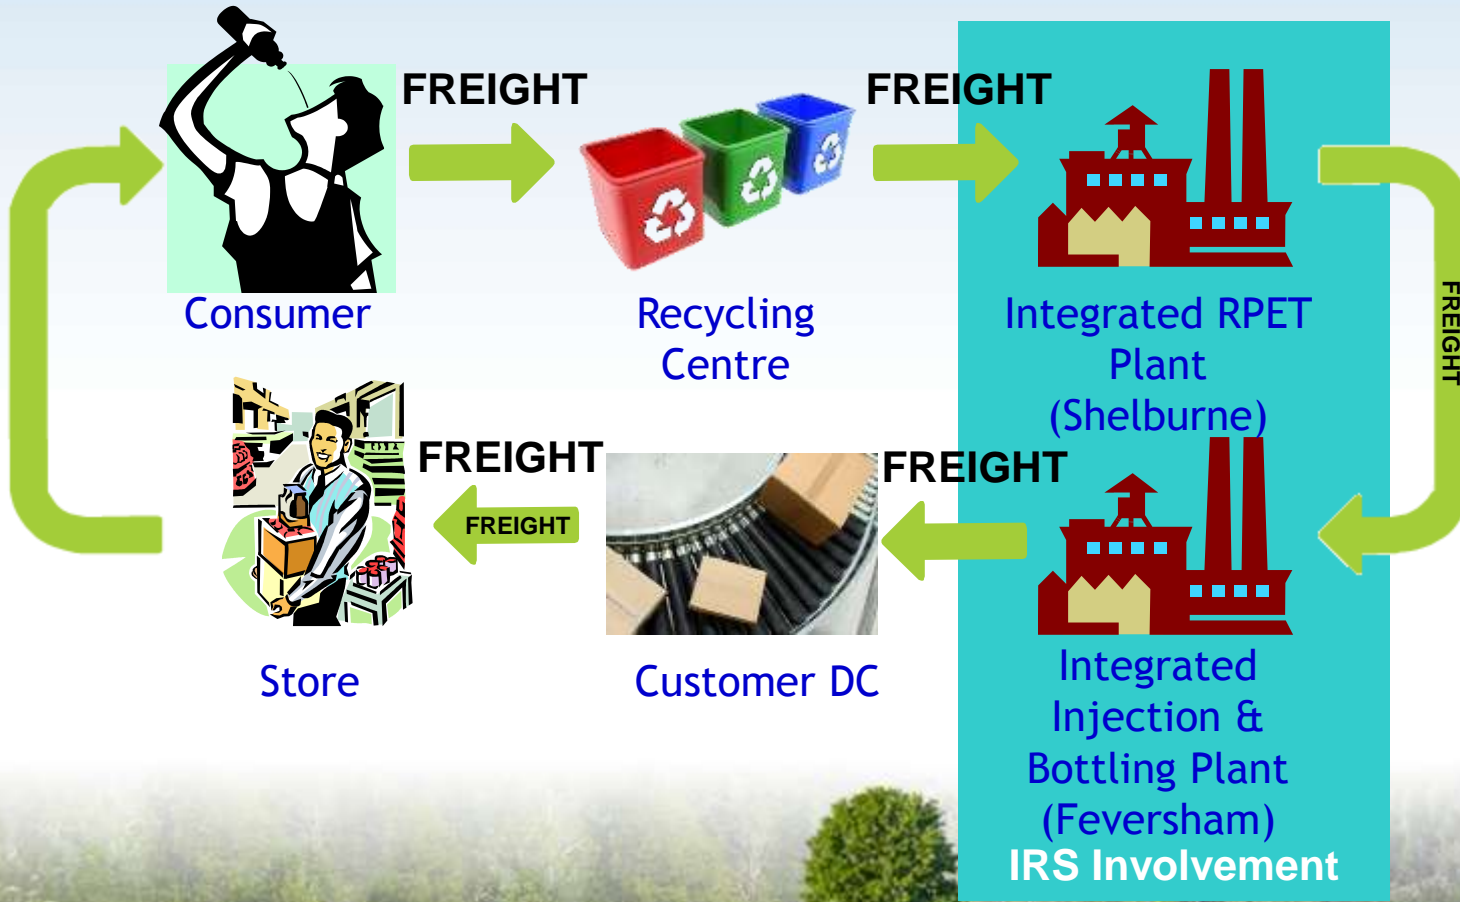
FREIGHT

FREIGHT

Consumer

Recycling Centre

Integrated RPET Plant (Shelburne)

FREIGHT

FREIGHT

FREIGHT

FREIGHT

Store

Customer DC

Integrated Injection & Bottling Plant (Feversham)

IRS Involvement